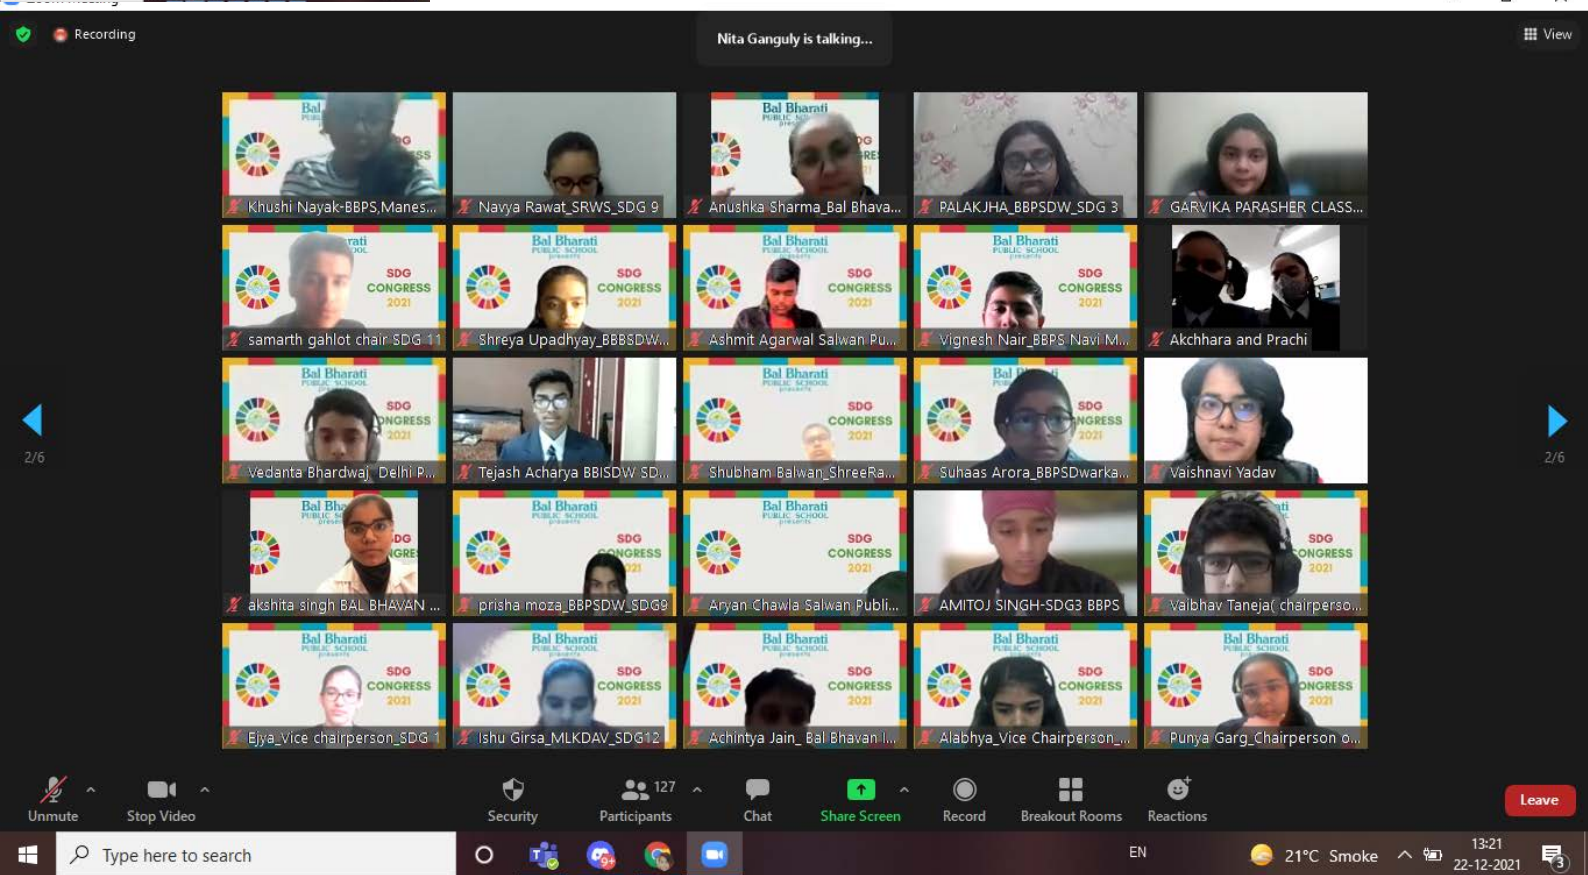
Recording

Nita Ganguly is talking...

View

Khushi Nayak-BBPS,Manes...
Navya Rawat_SRWS_SDG 9
Anushka Sharma_Bal Bhava...
PALAKJHA_BBPSDW_SDG 3
GARVIKA PARASHER CLASS...

samarth gahlot chair SDG 11
Shreya Upadhyay_BBBSDW...
Ashmit Agarwal Salwan Pu...
Vignesh Nair_BBPS Navi M...
Akchhara and Prachi

Vedanta Bhardwaj_Delhi P...
Tejash Acharya BBISDW SD...
Shubham Balwan_ShreeRa...
Suhaas Arora_BBPSDwarka...
Vaishnavi Yadav

akshita singh BAL BHAVAN ...
prisha moza_BBPSDW_SDG9
Aryan Chawla Salwan Publi...
AMITOJ SINGH-SDG3 BBPS
Vaibhav Taneja( chairperso...

Ejya_Vice chairperson_SDG 1
Ishu Girsa_MLKDAV_SDG12
Achintya Jain_ Bal Bhavan I...
Alabhya_Vice Chairperson_...
Punya Garg_Chairperson o...

Bal Bharati PUBLIC SCHOOL presents SDG CONGRESS 2021

2/6
2/6

Unmute
Stop Video
Security
127 Participants
Chat
Share Screen
Record
Breakout Rooms
Reactions
Leave

Type here to search
EN
21°C Smoke
13:21
22-12-2021